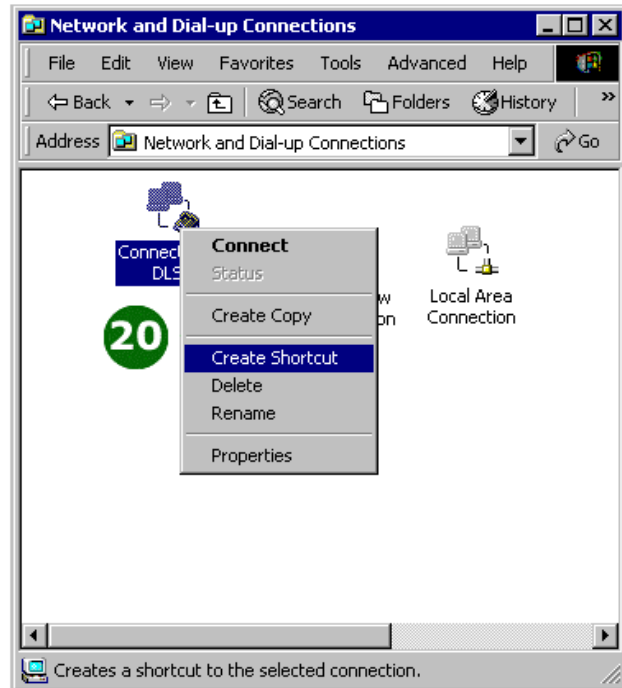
Network and Dial-up Connections

File Edit View Favorites Tools Advanced Help

Back Search Folders History

Address Network and Dial-up Connections Go

Connect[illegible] DLS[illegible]

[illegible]w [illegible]on

Local Area Connection

20

Connect
Status
Create Copy
Create Shortcut
Delete
Rename
Properties

Creates a shortcut to the selected connection.